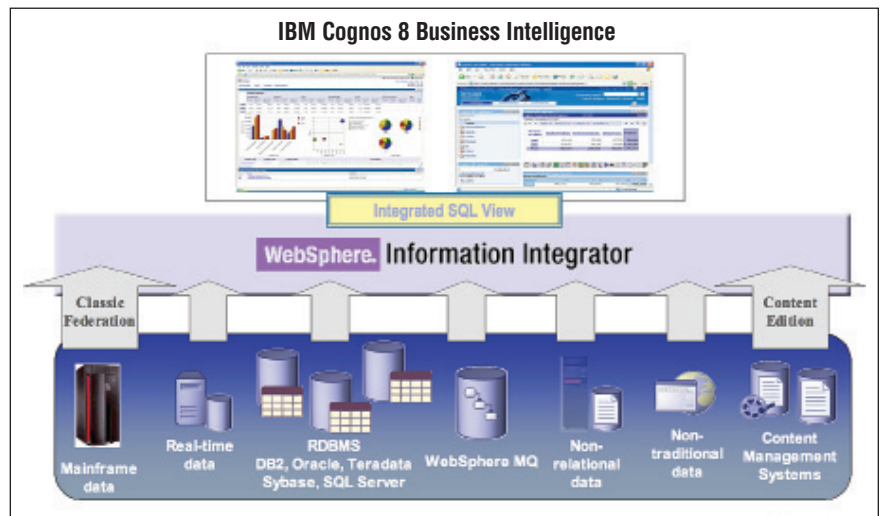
IBM Cognos 8 Business Intelligence

Integrated SQL View

WebSphere. Information Integrator

Classic Federation

Content Edition

Mainframe data

Real-time data

RDBMS DB2, Oracle, Teradata Sybase, SQL Server

WebSphere MQ

Non-relational data

Non-traditional data

Content Management Systems